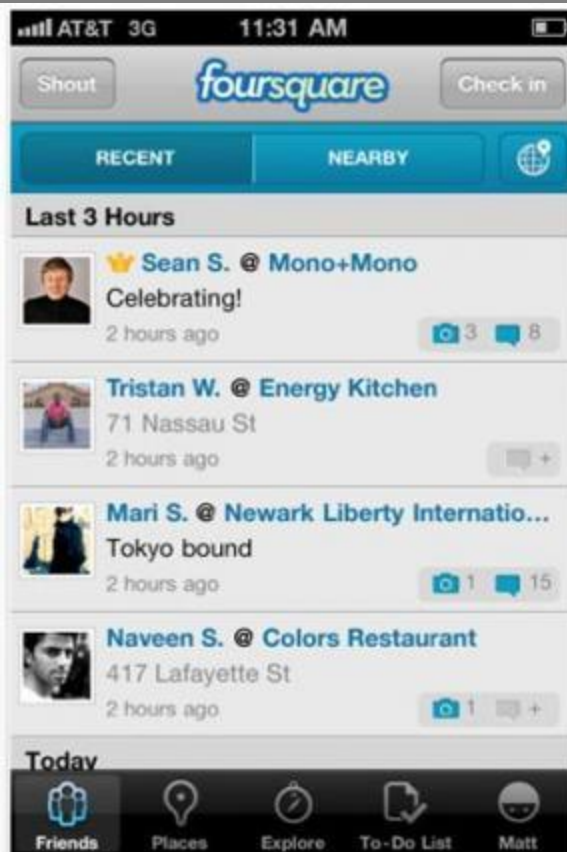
AT&T 3G 11:31 AM

Shout foursquare Check in

RECENT NEARBY

Last 3 Hours

Sean S. @ Mono+Mono
Celebrating!
2 hours ago 3 8

Tristan W. @ Energy Kitchen
71 Nassau St
2 hours ago +

Mari S. @ Newark Liberty Internatio...
Tokyo bound
2 hours ago 1 15

Naveen S. @ Colors Restaurant
417 Lafayette St
2 hours ago 1 +

Today

Friends Places Explore To-Do List Matt